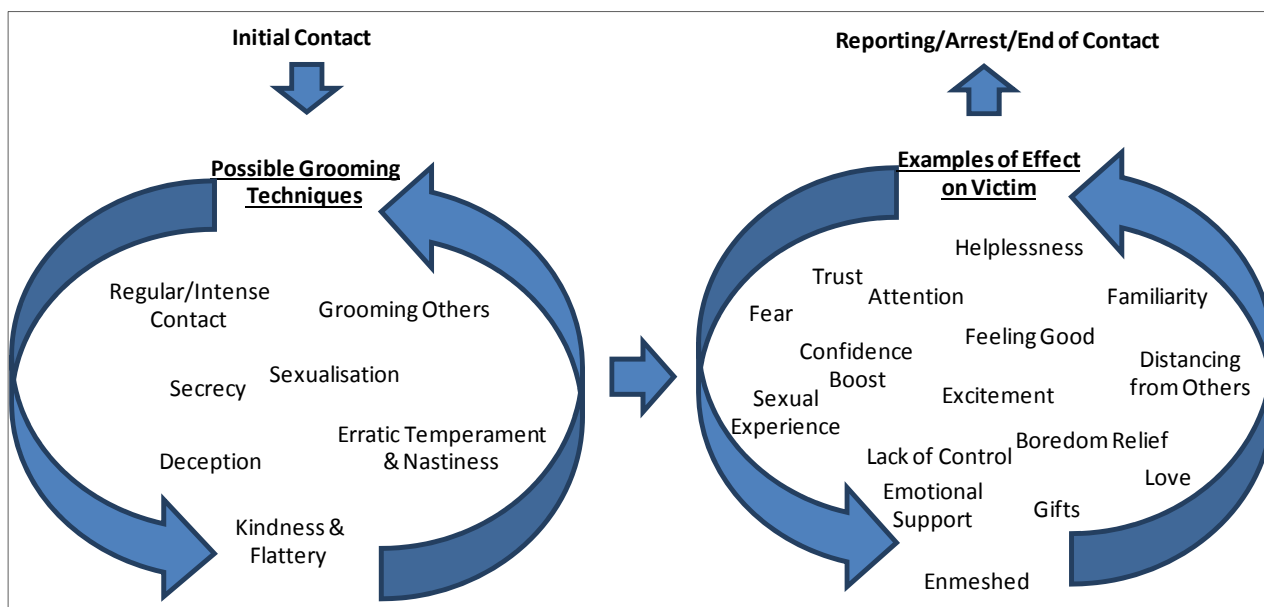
Initial Contact

Reporting/Arrest/End of Contact

Possible Grooming Techniques

Regular/Intense Contact

Grooming Others

Secrecy

Sexualisation

Erratic Temperament & Nastiness

Deception

Kindness & Flattery

Examples of Effect on Victim

Helplessness

Trust

Attention

Familiarity

Fear

Feeling Good

Confidence Boost

Distancing from Others

Sexual Experience

Excitement

Boredom Relief

Lack of Control

Love

Emotional Support

Gifts

Enmeshed